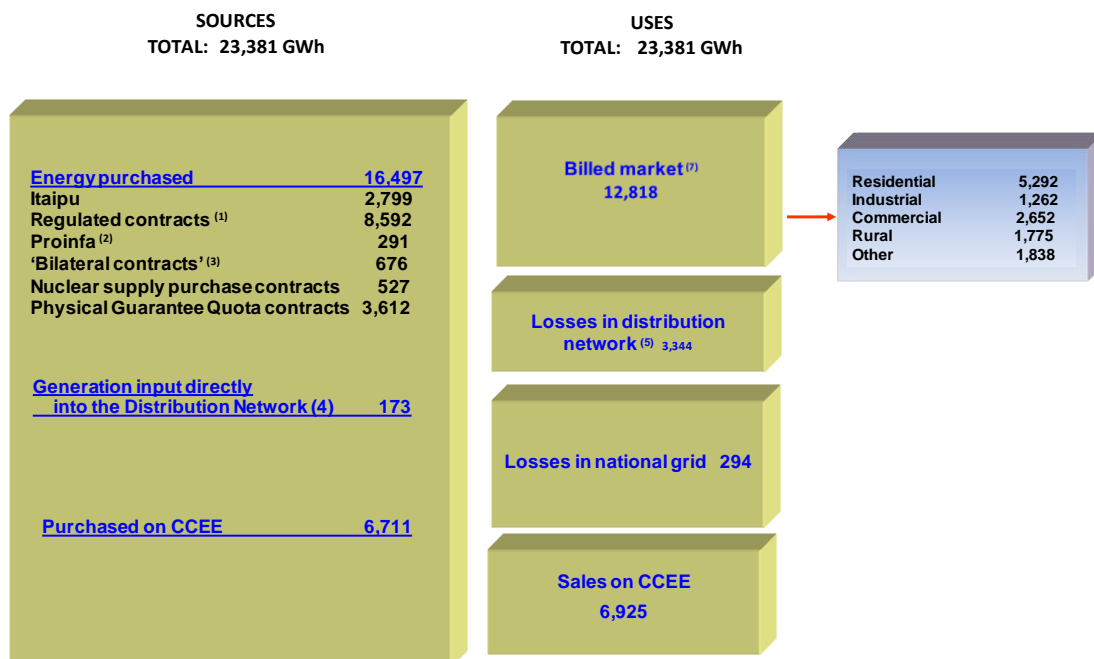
SOURCES
TOTAL: 23,381 GWh

USES
TOTAL: 23,381 GWh

Energy purchased 16,497
Itaipu 2,799
Regulated contracts $^{(1)}$ 8,592
Proinfa $^{(2)}$ 291
'Bilateral contracts' $^{(3)}$ 676
Nuclear supply purchase contracts 527
Physical Guarantee Quota contracts 3,612

Generation input directly into the Distribution Network (4) 173

Purchased on CCEE 6,711

Billed market $^{(7)}$
12,818

Losses in distribution network $^{(5)}$ 3,344

Losses in national grid 294

Sales on CCEE
6,925

| | |
|---|---|
| Residential | 5,292 |
| Industrial | 1,262 |
| Commercial | 2,652 |
| Rural | 1,775 |
| Other | 1,838 |